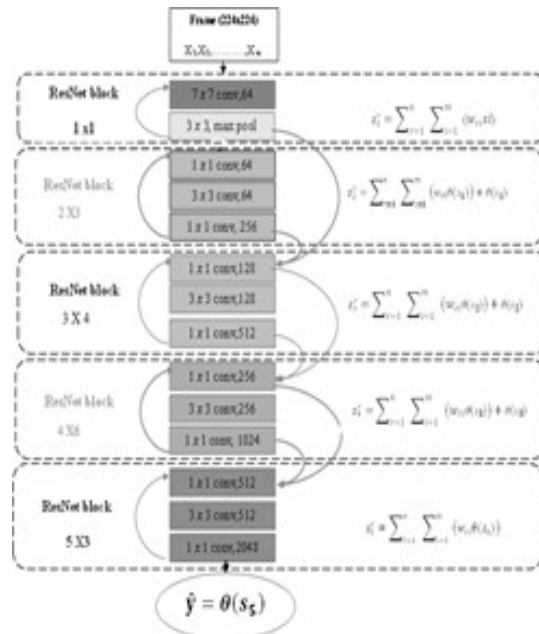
Frame (224x224)

$X_1 X_2 \ldots\ldots X_n$

ResNet block

1 x1

7 x 7 conv,64

3 x 3, max pool

$z_i^1 = \sum_{i=1}^{n} \sum_{j=1}^{m} (w_{ij} x_i)$

ResNet block

2 X3

1 x 1 conv,64

3 x 3 conv,64

1 x 1 conv, 256

$z_i^2 = \sum_{i=1}^{n} \sum_{j=1}^{m} (w_{ij}\theta(z_{ij})) + \theta(z_{ij})$

ResNet block

3 X 4

1 x 1 conv,128

3 x 3 conv,128

1 x 1 conv,512

$z_i^3 = \sum_{i=1}^{n} \sum_{j=1}^{m} (w_{ij}\theta(z_{ij})) + \theta(z_{ij})$

ResNet block

4 X6

1 x 1 conv,256

3 x 3 conv,256

1 x 1 conv, 1024

$z_i^4 = \sum_{i=1}^{n} \sum_{j=1}^{m} (w_{ij}\theta(z_{ij})) + \theta(z_{ij})$

ResNet block

5 X3

1 x 1 conv,512

3 x 3 conv,512

1 x 1 conv,2048

$z_i^5 = \sum_{i=1}^{n} \sum_{j=1}^{m} (w_{ij}\theta(z_{ij}))$

$\hat{y} = \theta(s_5)$